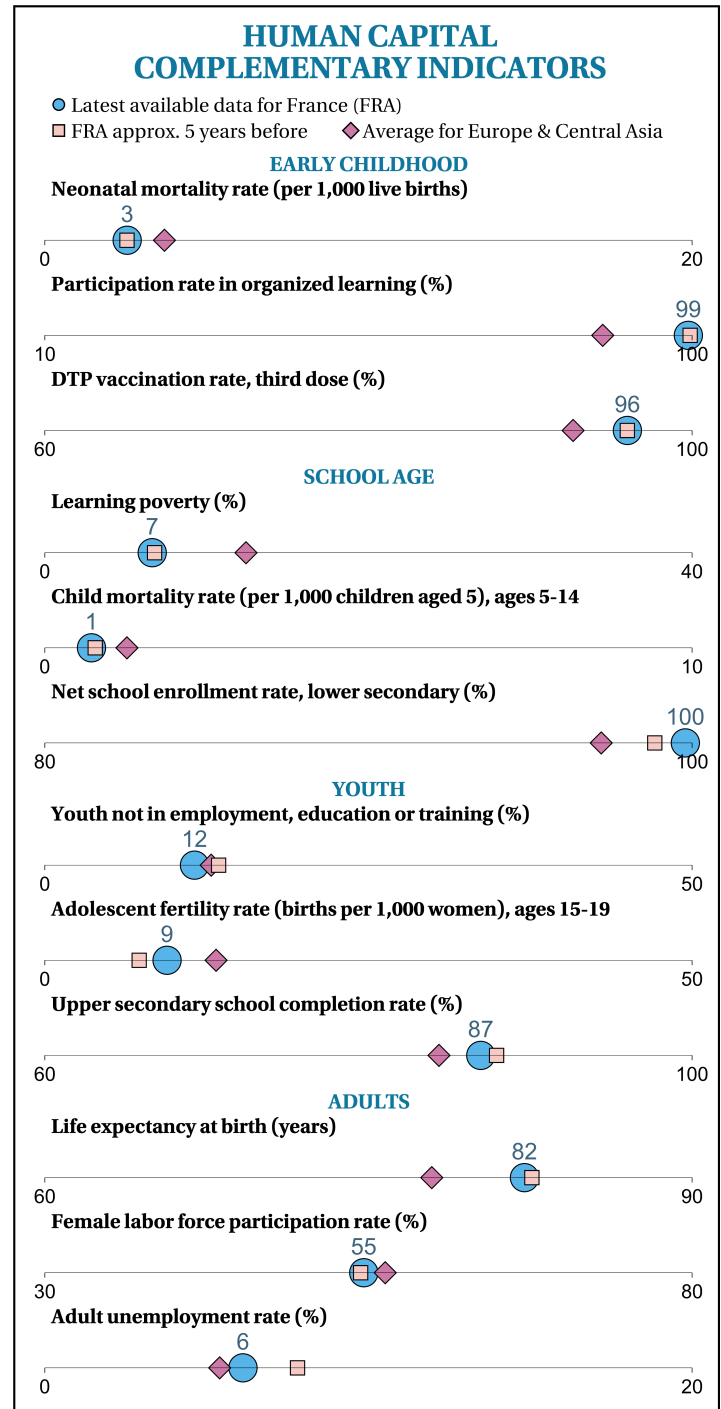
HUMAN CAPITAL COMPLEMENTARY INDICATORS

Latest available data for France (FRA)
FRA approx. 5 years before
Average for Europe & Central Asia

EARLY CHILDHOOD

Neonatal mortality rate (per 1,000 live births)
3
0 20

Participation rate in organized learning (%)
99
10 100

DTP vaccination rate, third dose (%)
96
60 100

SCHOOL AGE

Learning poverty (%)
7
0 40

Child mortality rate (per 1,000 children aged 5), ages 5-14
1
0 10

Net school enrollment rate, lower secondary (%)
100
80 100

YOUTH

Youth not in employment, education or training (%)
12
0 50

Adolescent fertility rate (births per 1,000 women), ages 15-19
9
0 50

Upper secondary school completion rate (%)
87
60 100

ADULTS

Life expectancy at birth (years)
82
60 90

Female labor force participation rate (%)
55
30 80

Adult unemployment rate (%)
6
0 20